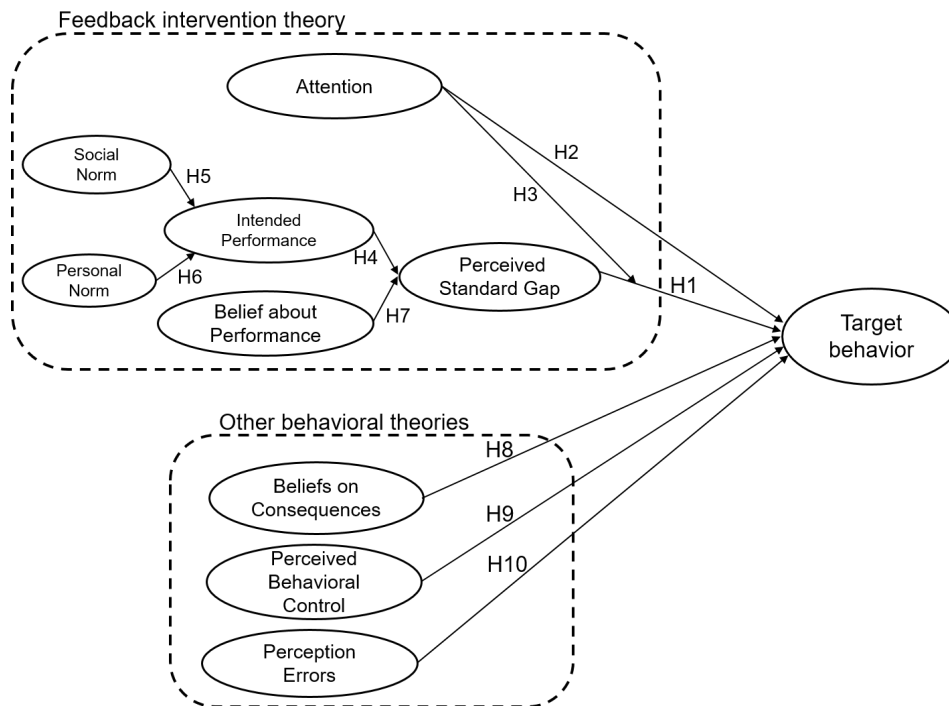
Feedback intervention theory

Attention

H2

H3

Social Norm

H5

Intended Performance

H4

Personal Norm

H6

Perceived Standard Gap

H1

Belief about Performance

H7

Target behavior

Other behavioral theories

H8

Beliefs on Consequences

H9

Perceived Behavioral Control

H10

Perception Errors